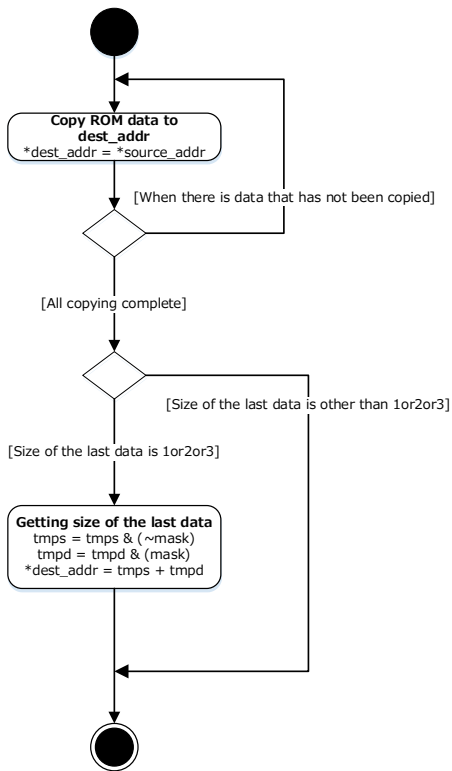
**Copy ROM data to dest_addr**
*dest_addr = *source_addr

[When there is data that has not been copied]

[All copying complete]

[Size of the last data is other than 1or2or3]

[Size of the last data is 1or2or3]

**Getting size of the last data**
tmps = tmps & (~mask)
tmpd = tmpd & (mask)
*dest_addr = tmps + tmpd